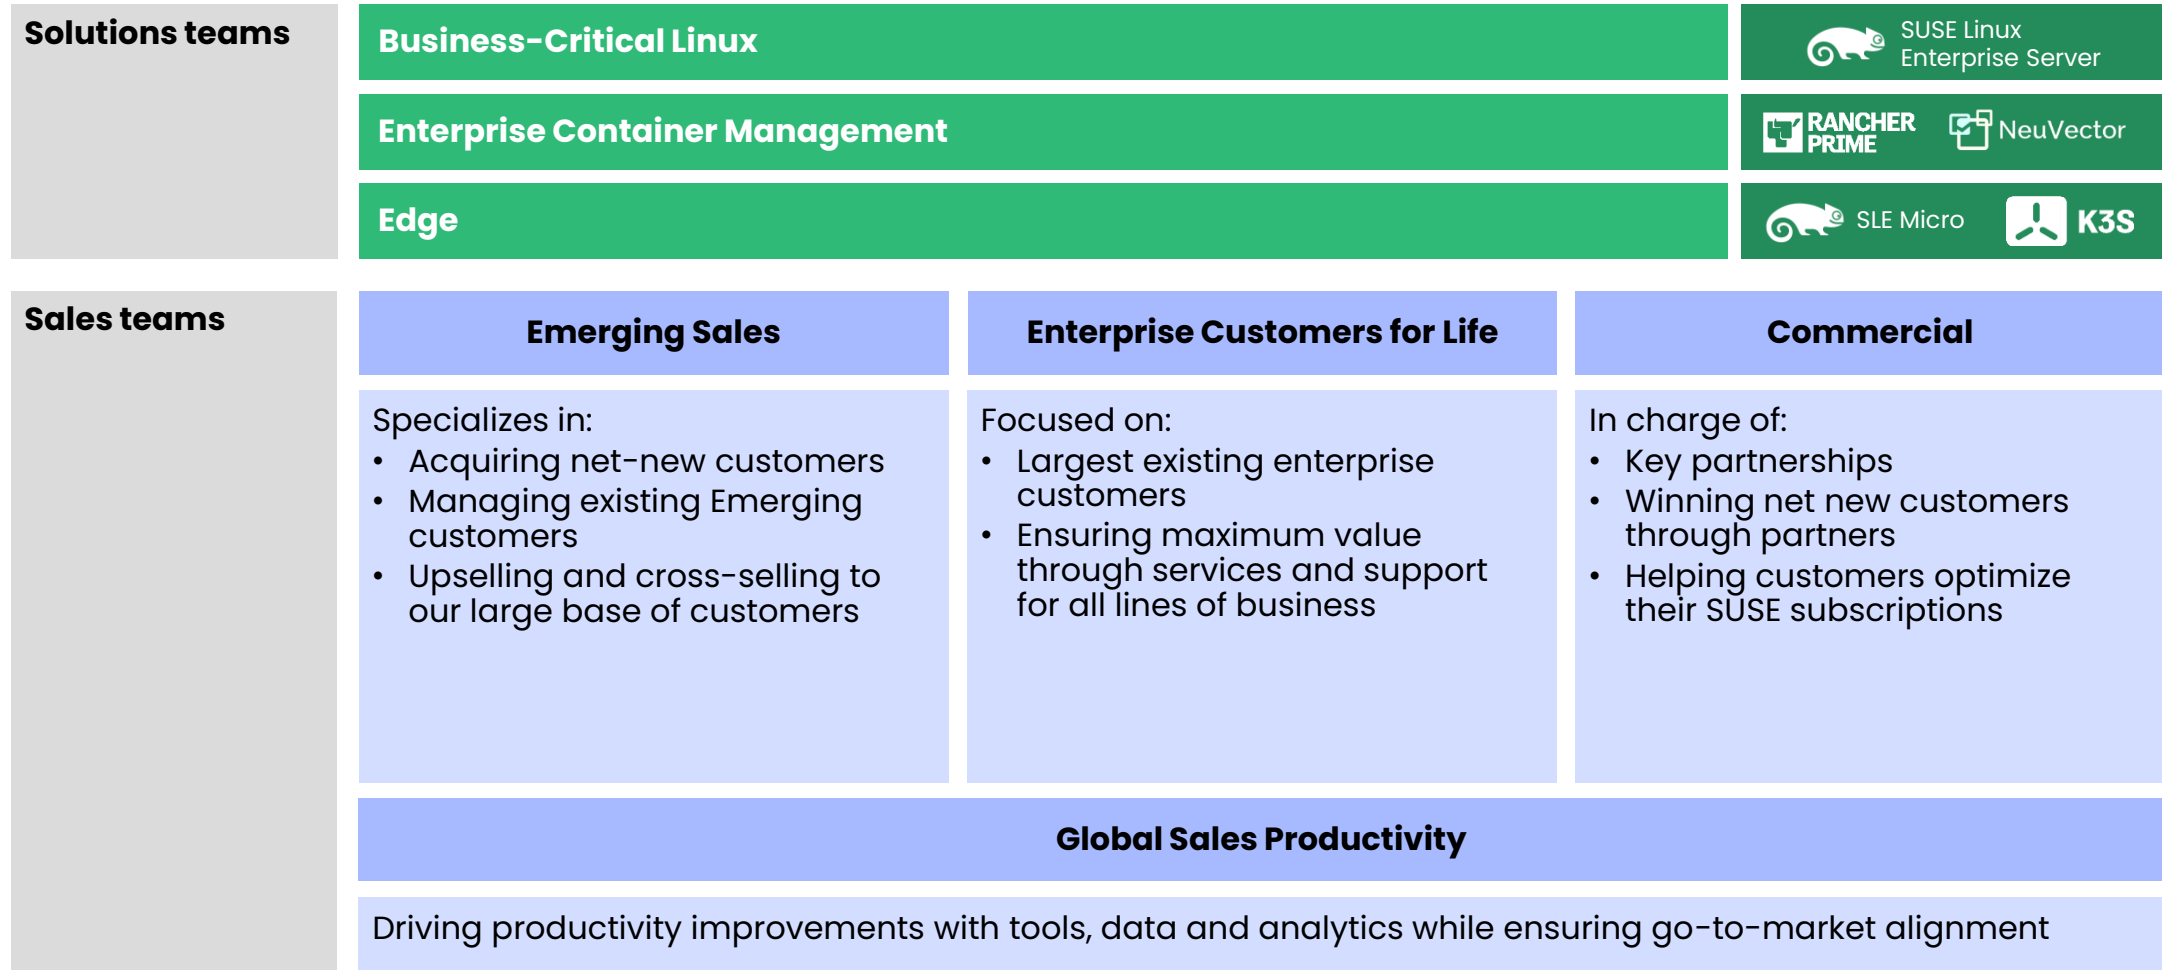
Solutions teams

Business-Critical Linux

SUSE Linux Enterprise Server

Enterprise Container Management

RANCHER PRIME

NeuVector

Edge

SLE Micro

K3S

Sales teams

Emerging Sales

Specializes in:
- Acquiring net-new customers
- Managing existing Emerging customers
- Upselling and cross-selling to our large base of customers

Enterprise Customers for Life

Focused on:
- Largest existing enterprise customers
- Ensuring maximum value through services and support for all lines of business

Commercial

In charge of:
- Key partnerships
- Winning net new customers through partners
- Helping customers optimize their SUSE subscriptions

Global Sales Productivity

Driving productivity improvements with tools, data and analytics while ensuring go-to-market alignment